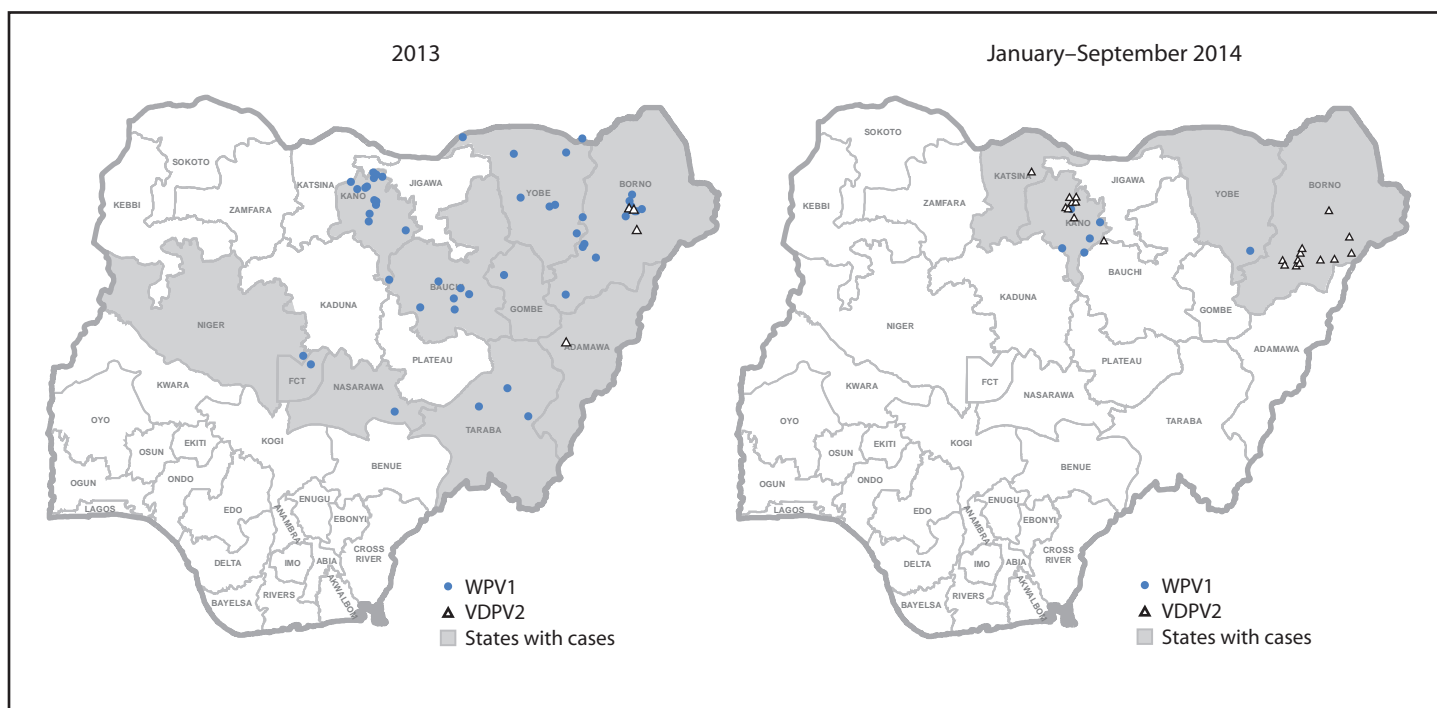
2013

SOKOTO
KATSINA
JIGAWA
YOBE
BORNO
KEBBI
ZAMFARA
KANO
BAUCHI
GOMBE
KADUNA
NIGER
ADAMAWA
PLATEAU
FCT
NASARAWA
KWARA
TARABA
OYO
EKITI
KOGI
OSUN
BENUE
OGUN
ONDO
LAGOS
EDO
ENUGU
ANAMBRA
EBONYI
DELTA
IMO
ABIA
CROSS RIVER
BAYELSA
RIVERS
AKWA IBOM

WPV1
VDPV2
States with cases

January–September 2014

SOKOTO
KATSINA
JIGAWA
YOBE
BORNO
KEBBI
ZAMFARA
KANO
BAUCHI
GOMBE
KADUNA
NIGER
ADAMAWA
PLATEAU
FCT
NASARAWA
KWARA
TARABA
OYO
EKITI
KOGI
OSUN
BENUE
OGUN
ONDO
LAGOS
EDO
ENUGU
ANAMBRA
EBONYI
DELTA
IMO
ABIA
CROSS RIVER
BAYELSA
RIVERS
AKWA IBOM

WPV1
VDPV2
States with cases